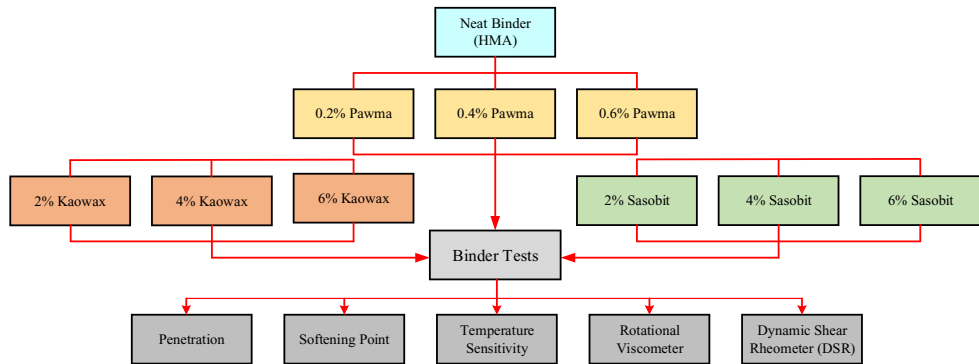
Neat Binder (HMA)

0.2% Pawma

0.4% Pawma

0.6% Pawma

2% Kaowax

4% Kaowax

6% Kaowax

2% Sasobit

4% Sasobit

6% Sasobit

Binder Tests

Penetration

Softening Point

Temperature Sensitivity

Rotational Viscometer

Dynamic Shear Rheometer (DSR)